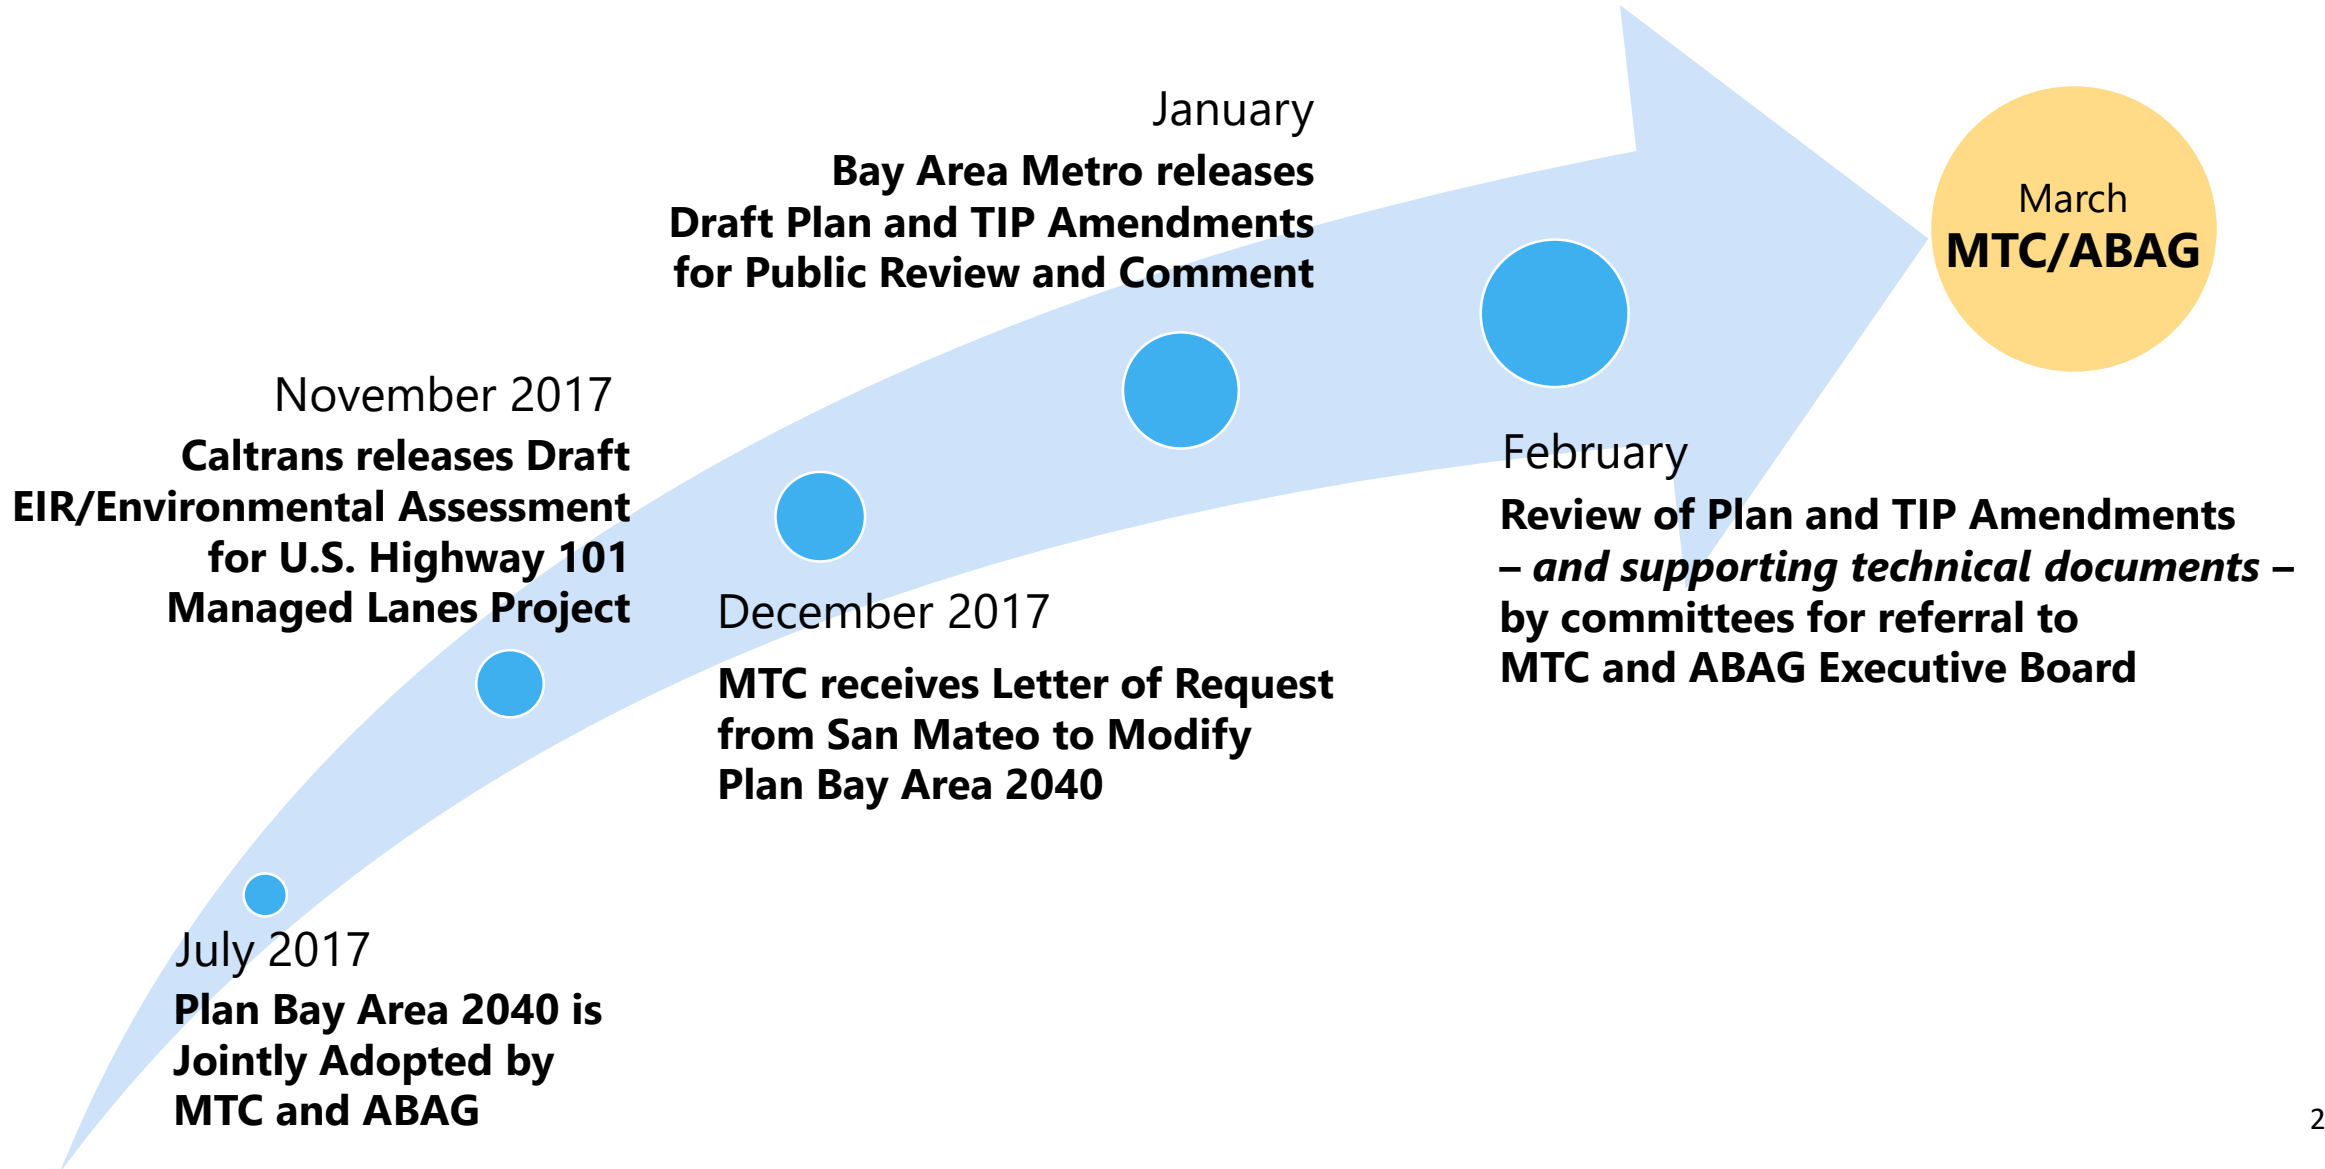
January
Bay Area Metro releases Draft Plan and TIP Amendments for Public Review and Comment

March
MTC/ABAG

November 2017
Caltrans releases Draft EIR/Environmental Assessment for U.S. Highway 101 Managed Lanes Project

February
Review of Plan and TIP Amendments – *and supporting technical documents* – by committees for referral to MTC and ABAG Executive Board

December 2017
MTC receives Letter of Request from San Mateo to Modify Plan Bay Area 2040

July 2017
Plan Bay Area 2040 is Jointly Adopted by MTC and ABAG

2